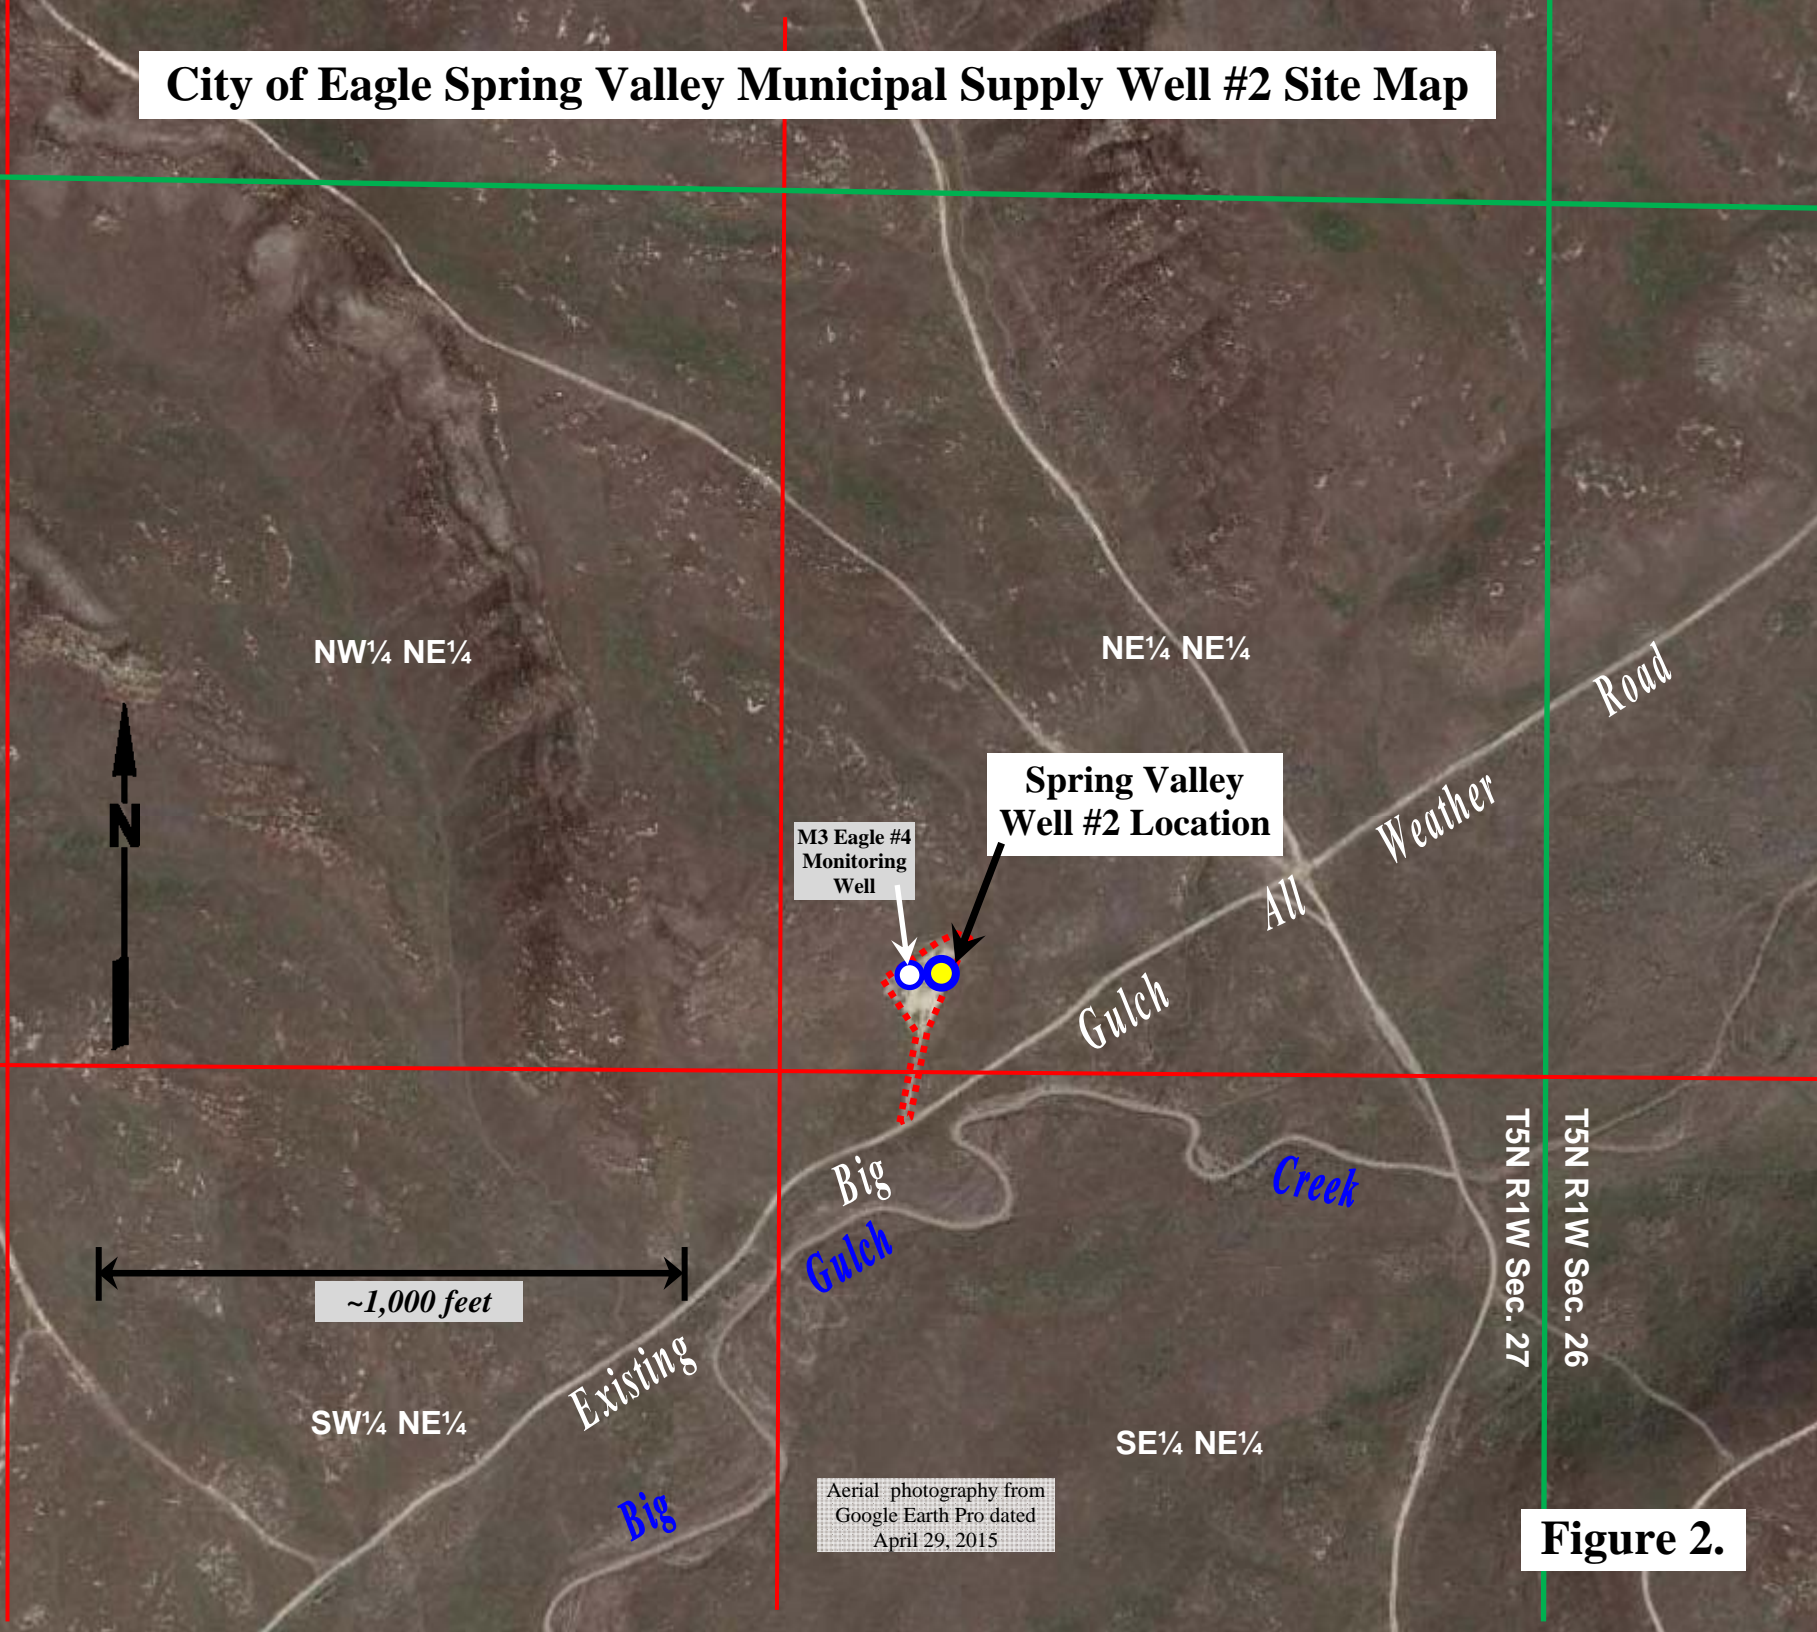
City of Eagle Spring Valley Municipal Supply Well #2 Site Map

NW¼ NE¼

NE¼ NE¼

N

Road

Weather

All

Gulch

Spring Valley Well #2 Location

M3 Eagle #4 Monitoring Well

Big

Gulch

Creek

~1,000 feet

T5N R1W Sec. 27

T5N R1W Sec. 26

Existing

SW¼ NE¼

SE¼ NE¼

Big

Aerial photography from Google Earth Pro dated April 29, 2015

Figure 2.